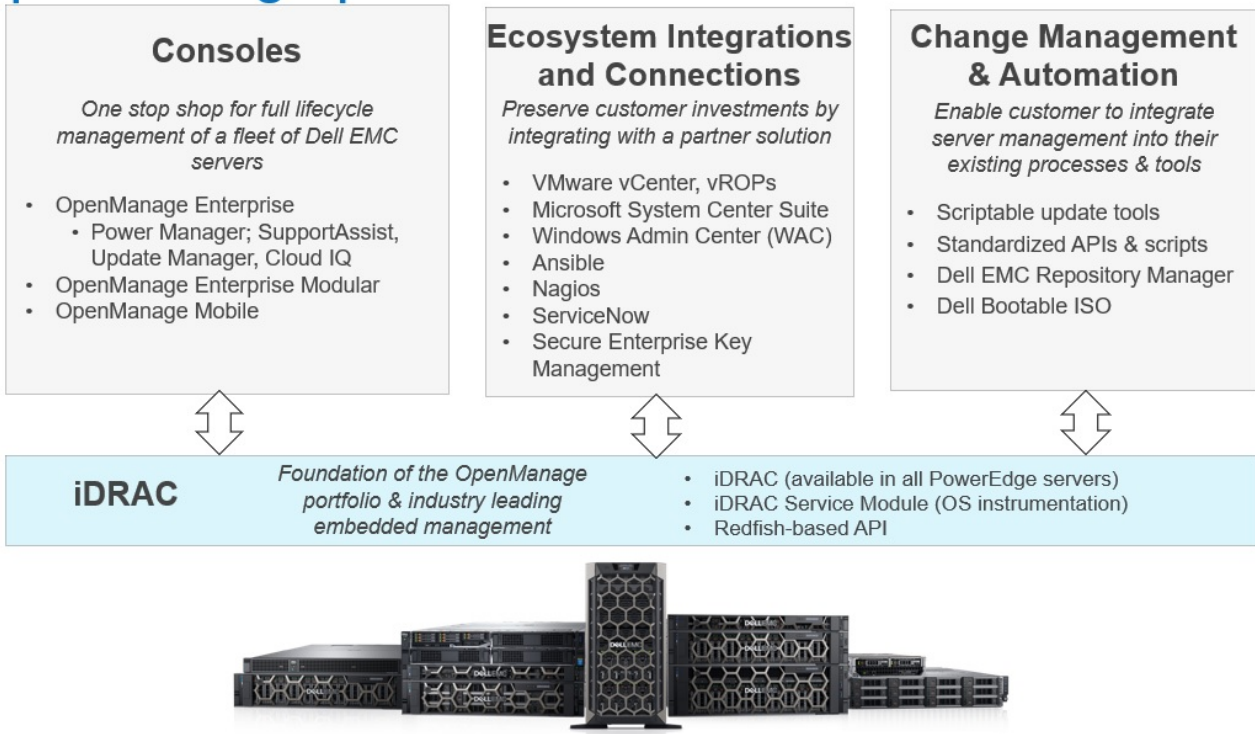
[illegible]

Consoles

*One stop shop for full lifecycle management of a fleet of Dell EMC servers*

- OpenManage Enterprise
  - Power Manager; SupportAssist, Update Manager, Cloud IQ
- OpenManage Enterprise Modular
- OpenManage Mobile

Ecosystem Integrations and Connections

*Preserve customer investments by integrating with a partner solution*

- VMware vCenter, vROPs
- Microsoft System Center Suite
- Windows Admin Center (WAC)
- Ansible
- Nagios
- ServiceNow
- Secure Enterprise Key Management

Change Management & Automation

*Enable customer to integrate server management into their existing processes & tools*

- Scriptable update tools
- Standardized APIs & scripts
- Dell EMC Repository Manager
- Dell Bootable ISO

iDRAC

*Foundation of the OpenManage portfolio & industry leading embedded management*

- iDRAC (available in all PowerEdge servers)
- iDRAC Service Module (OS instrumentation)
- Redfish-based API

DELL EMC
DELL EMC
DELL EMC
DELL EMC